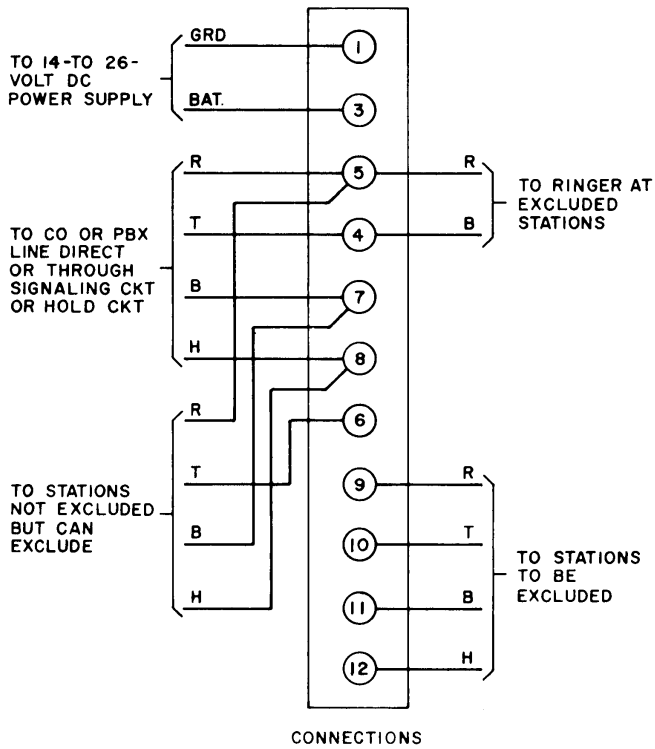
TO 14-TO 26-VOLT DC POWER SUPPLY

GRD

1

BAT.

3

TO CO OR PBX LINE DIRECT OR THROUGH SIGNALING CKT OR HOLD CKT

R

5

R

TO RINGER AT EXCLUDED STATIONS

T

4

B

B

7

H

8

R

6

TO STATIONS NOT EXCLUDED BUT CAN EXCLUDE

T

9

R

B

10

T

TO STATIONS TO BE EXCLUDED

H

11

B

12

H

CONNECTIONS